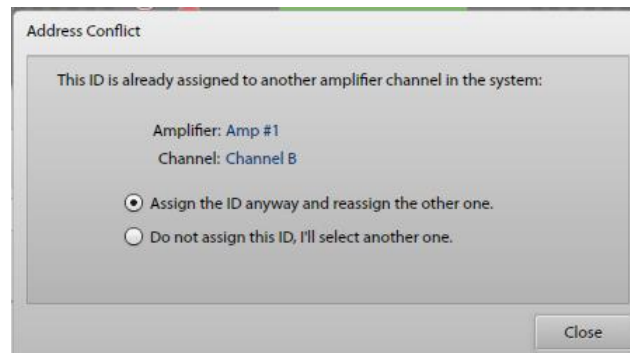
Address Conflict

This ID is already assigned to another amplifier channel in the system:

Amplifier: Amp #1
Channel: Channel B

Assign the ID anyway and reassign the other one.
Do not assign this ID, I'll select another one.

Close